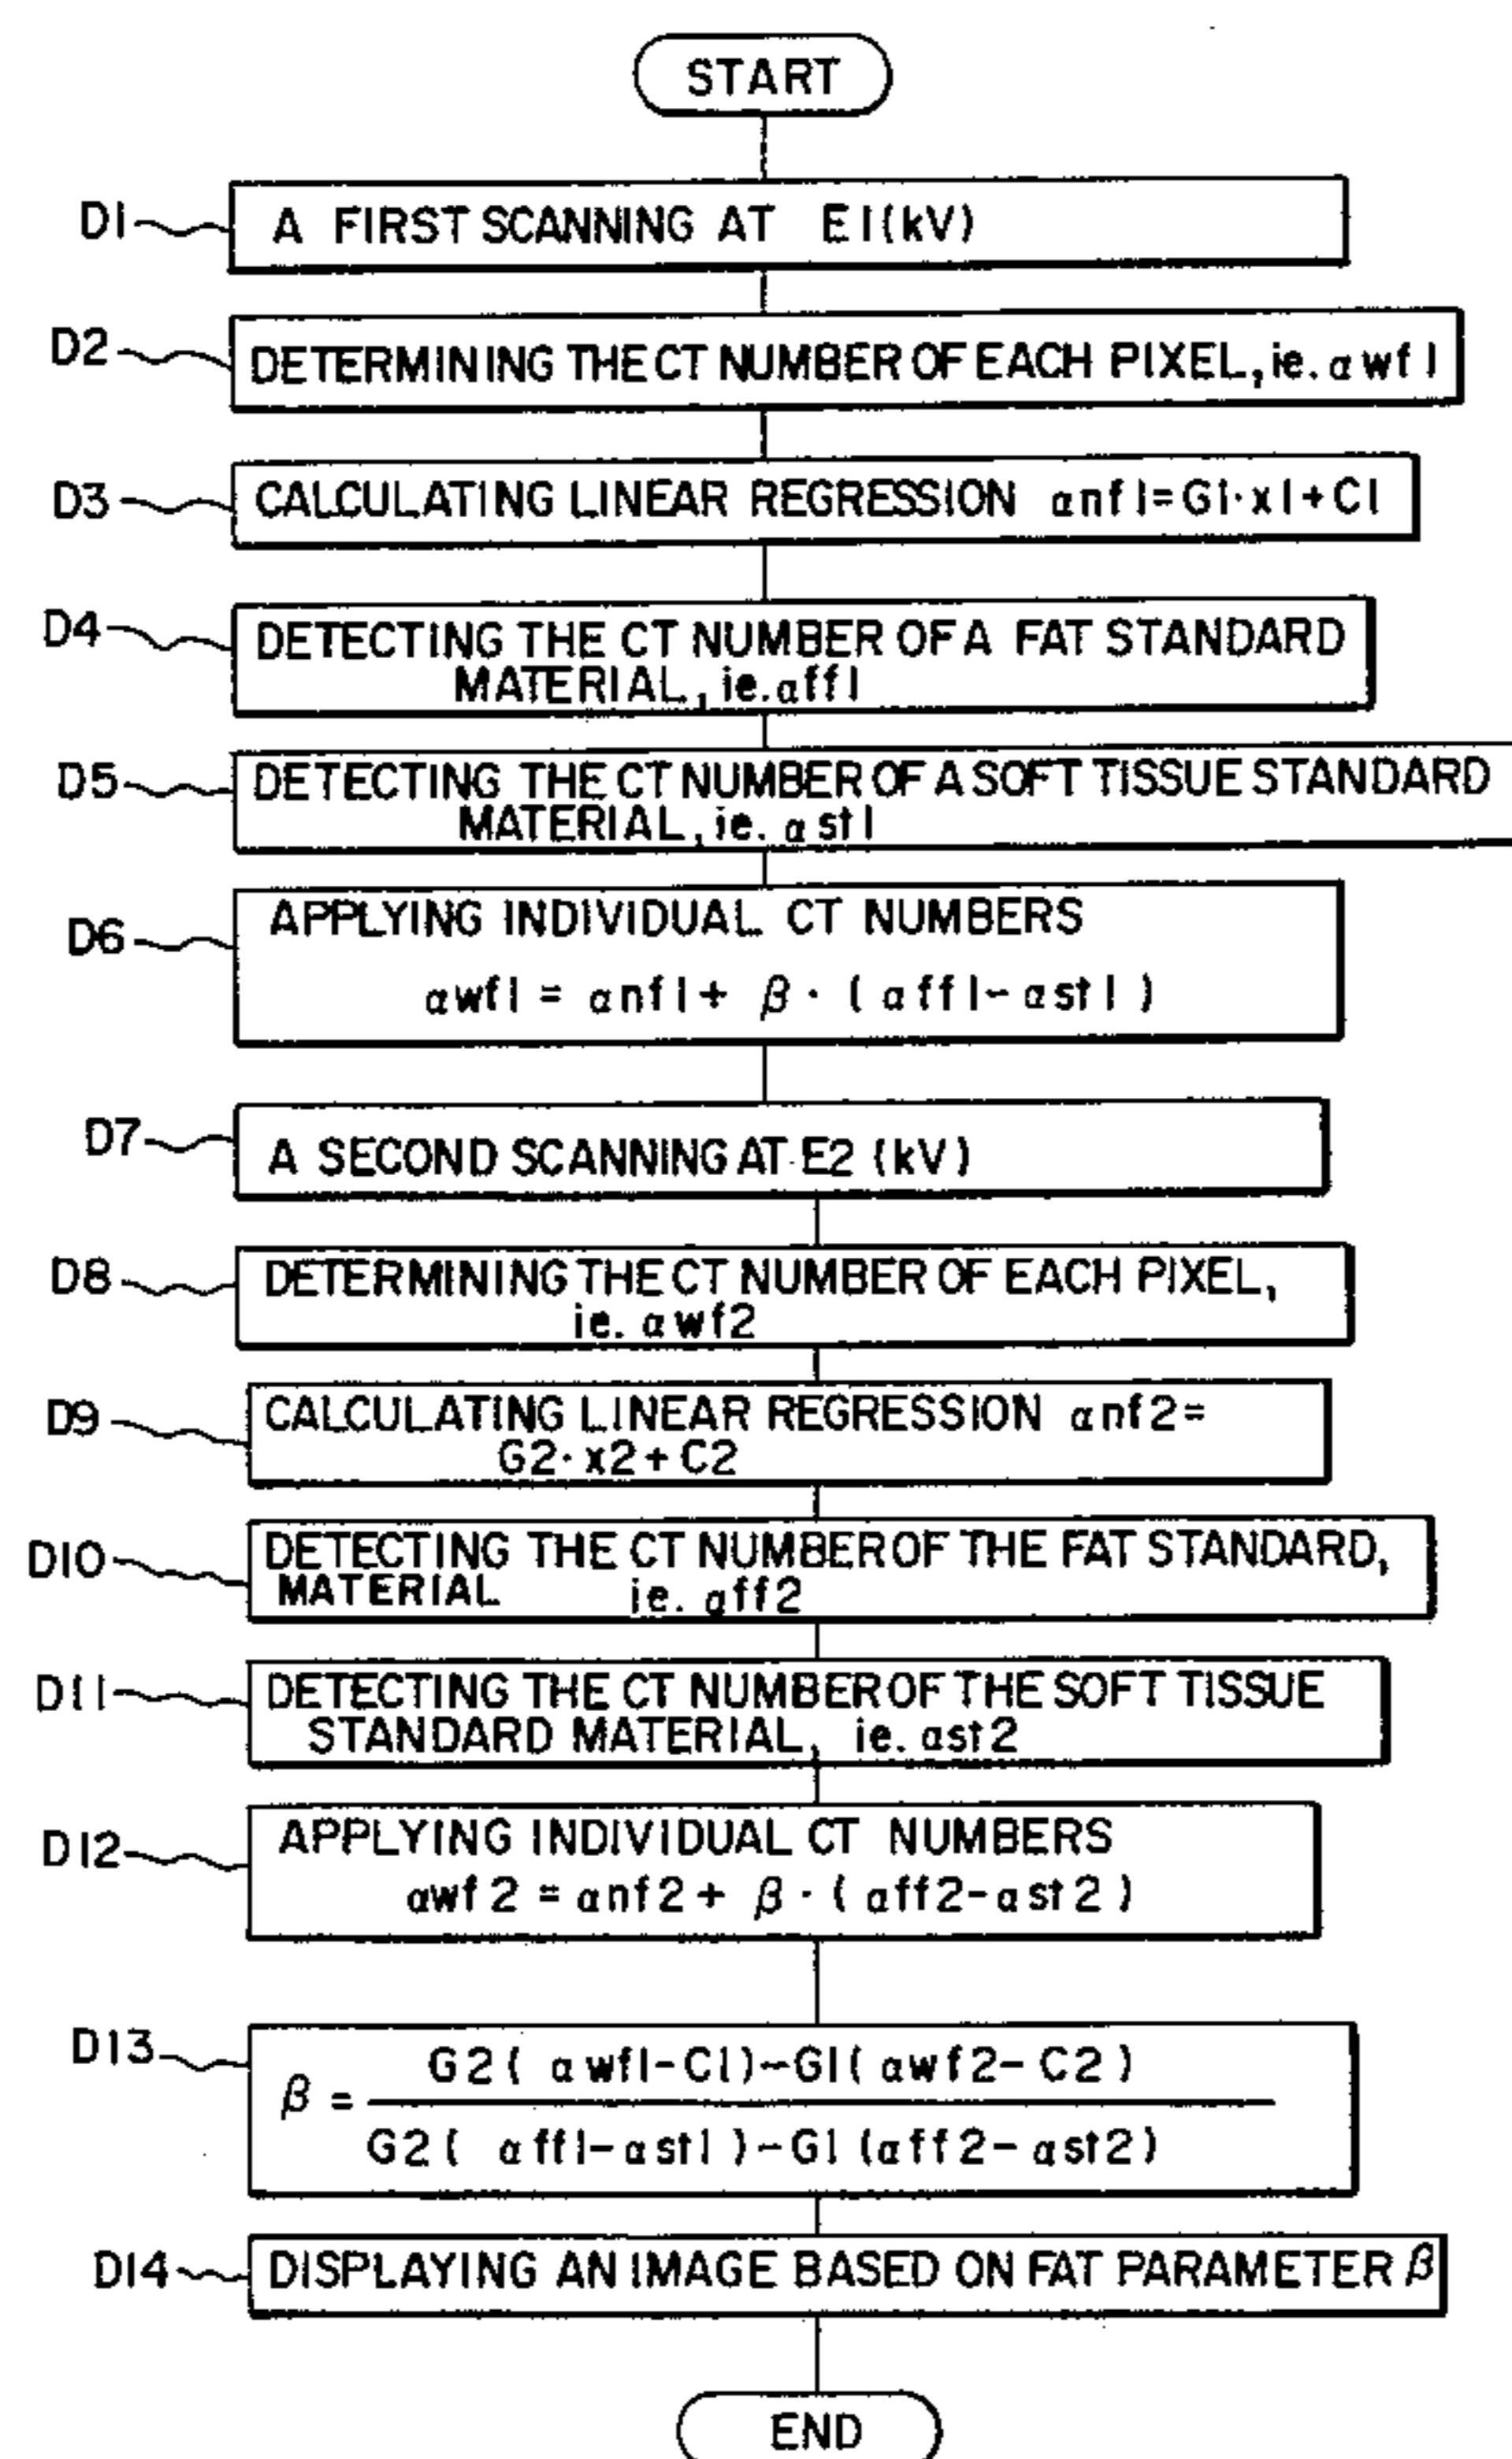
START

D1 A FIRST SCANNING AT E1(kV)

D2 DETERMINING THE CT NUMBER OF EACH PIXEL, ie. $\alpha wf1$

D3 CALCULATING LINEAR REGRESSION $\alpha nf1 = G1 \cdot x1 + C1$

D4 DETECTING THE CT NUMBER OF A FAT STANDARD MATERIAL, ie. $\alpha ff1$

D5 DETECTING THE CT NUMBER OF A SOFT TISSUE STANDARD MATERIAL, ie. $\alpha st1$

D6 APPLYING INDIVIDUAL CT NUMBERS
$\alpha wf1 = \alpha nf1 + \beta \cdot (\alpha ff1 - \alpha st1)$

D7 A SECOND SCANNING AT E2 (kV)

D8 DETERMINING THE CT NUMBER OF EACH PIXEL, ie. $\alpha wf2$

D9 CALCULATING LINEAR REGRESSION $\alpha nf2 = G2 \cdot x2 + C2$

D10 DETECTING THE CT NUMBER OF THE FAT STANDARD, MATERIAL ie. $\alpha ff2$

D11 DETECTING THE CT NUMBER OF THE SOFT TISSUE STANDARD MATERIAL, ie. $\alpha st2$

D12 APPLYING INDIVIDUAL CT NUMBERS
$\alpha wf2 = \alpha nf2 + \beta \cdot (\alpha ff2 - \alpha st2)$

D13 $\beta = \frac{G2(\alpha wf1 - C1) - G1(\alpha wf2 - C2)}{G2(\alpha ff1 - \alpha st1) - G1(\alpha ff2 - \alpha st2)}$

D14 DISPLAYING AN IMAGE BASED ON FAT PARAMETER $\beta$

END